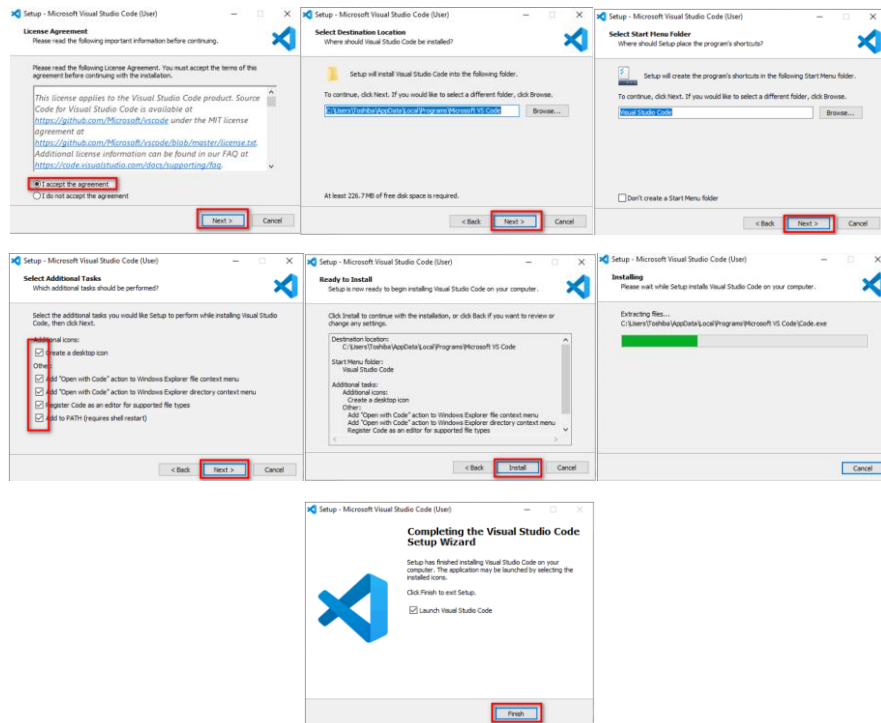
Setup - Microsoft Visual Studio Code (User)

License Agreement
Please read the following important information before continuing.

Please read the following License Agreement. You must accept the terms of this agreement before continuing with the installation.

This license applies to the Visual Studio Code product. Source Code for Visual Studio Code is available at https://github.com/Microsoft/vscode under the MIT license agreement at https://github.com/Microsoft/vscode/blob/master/license.txt. Additional license information can be found in our FAQ at https://code.visualstudio.com/docs/supporting/faq.

I accept the agreement
I do not accept the agreement

Next > Cancel

Setup - Microsoft Visual Studio Code (User)

Select Destination Location
Where should Visual Studio Code be installed?

Setup will install Visual Studio Code into the following folder.

To continue, click Next. If you would like to select a different folder, click Browse.

C:\Users\Toshiba\AppData\Local\Programs\Microsoft VS Code Browse...

At least 226.7 MB of free disk space is required.

< Back Next > Cancel

Setup - Microsoft Visual Studio Code (User)

Select Start Menu Folder
Where should Setup place the program's shortcuts?

Setup will create the program's shortcuts in the following Start Menu folder.

To continue, click Next. If you would like to select a different folder, click Browse.

Visual Studio Code Browse...

Don't create a Start Menu folder

< Back Next > Cancel

Setup - Microsoft Visual Studio Code (User)

Select Additional Tasks
Which additional tasks should be performed?

Select the additional tasks you would like Setup to perform while installing Visual Studio Code, then click Next.

Additional icons:
Create a desktop icon
Other:
Add "Open with Code" action to Windows Explorer file context menu
Add "Open with Code" action to Windows Explorer directory context menu
Register Code as an editor for supported file types
Add to PATH (requires shell restart)

< Back Next > Cancel

Setup - Microsoft Visual Studio Code (User)

Ready to Install
Setup is now ready to begin installing Visual Studio Code on your computer.

Click Install to continue with the installation, or click Back if you want to review or change any settings.

Destination location:
C:\Users\Toshiba\AppData\Local\Programs\Microsoft VS Code

Start Menu folder:
Visual Studio Code

Additional tasks:
Additional icons:
Create a desktop icon
Other:
Add "Open with Code" action to Windows Explorer file context menu
Add "Open with Code" action to Windows Explorer directory context menu
Register Code as an editor for supported file types

< Back Install Cancel

Setup - Microsoft Visual Studio Code (User)

Installing
Please wait while Setup installs Visual Studio Code on your computer.

Extracting files...
C:\Users\Toshiba\AppData\Local\Programs\Microsoft VS Code\Code.exe

Cancel

Setup - Microsoft Visual Studio Code (User)

Completing the Visual Studio Code Setup Wizard

Setup has finished installing Visual Studio Code on your computer. The application may be launched by selecting the installed icons.

Click Finish to exit Setup.

Launch Visual Studio Code

Finish